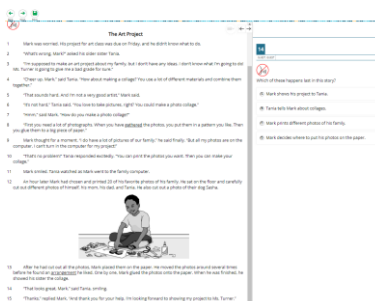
The Art Project

1 Mark was worried. His project for art class was due on Friday, and he didn't know what to do.

2 "What's wrong, Mark?" asked his older sister Tania.

3 "I'm supposed to make an art project about my family, but I don't have any ideas. I don't know what I'm going to do! Mr. Turner is going to give me a bad grade for sure."

4 "Cheer up, Mark," said Tania. "How about making a collage? You use a lot of different materials and combine them together."

5 "That sounds hard. And I'm not a very good artist," Mark said.

6 "It's not hard," Tania said. "You love to take pictures, right? You could make a photo collage."

7 "Hmm," said Mark. "How do you make a photo collage?"

8 "First you need a lot of photographs. When you have gathered the photos, you put them in a pattern you like. Then you glue them to a big piece of paper."

9 Mark thought for a moment. "I do have a lot of pictures of our family," he said finally. "But all my photos are on the computer. I can't turn in the computer for my project!"

10 "That's no problem!" Tania responded excitedly. "You can print the photos you want. Then you can make your collage."

11 Mark smiled. Tania watched as Mark went to the family computer.

12 An hour later Mark had chosen and printed 20 of his favorite photos of his family. He sat on the floor and carefully cut out different photos of himself, his mom, his dad, and Tania. He also cut out a photo of their dog Sasha.

13 After he had cut out all the photos, Mark placed them on the paper. He moved the photos around several times before he found an arrangement he liked. One by one, Mark glued the photos onto the paper. When he was finished, he showed his sister the collage.

14 "That looks great, Mark," said Tania, smiling.

15 "Thanks," replied Mark. "And thank you for your help. I'm looking forward to showing my project to Mr. Turner."

14

Which of these happens last in this story?

Mark shows the project to Tania.

Tania tells Mark about collages.

Mark prints different photos of his family.

Mark decides where to put the photos on the paper.